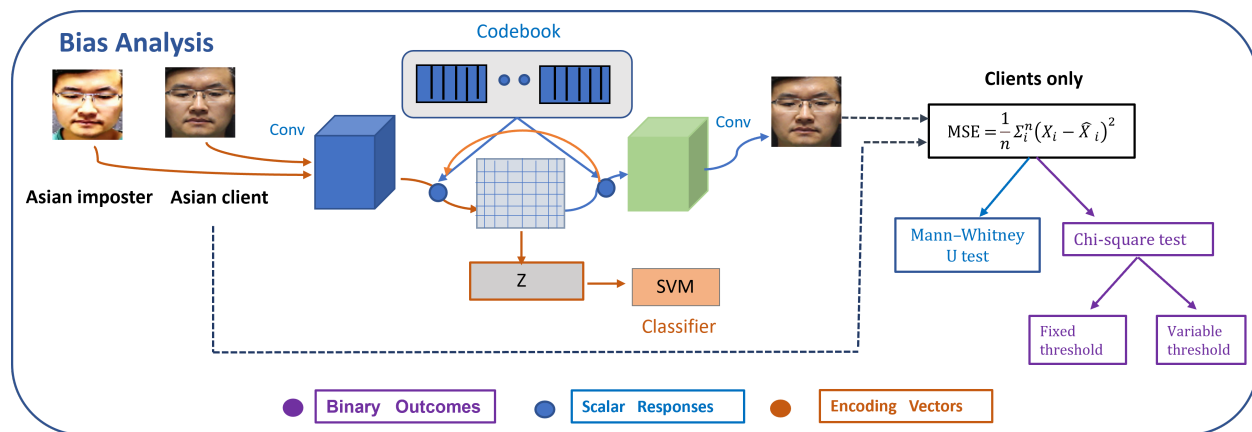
Bias Analysis

Codebook

Conv

Conv

Clients only

$\text{MSE} = \frac{1}{n}\Sigma_i^n(X_i - \hat{X}_i)^2$

Asian imposter

Asian client

Z

SVM

Classifier

Mann–Whitney U test

Chi-square test

Fixed threshold

Variable threshold

Binary Outcomes

Scalar Responses

Encoding Vectors